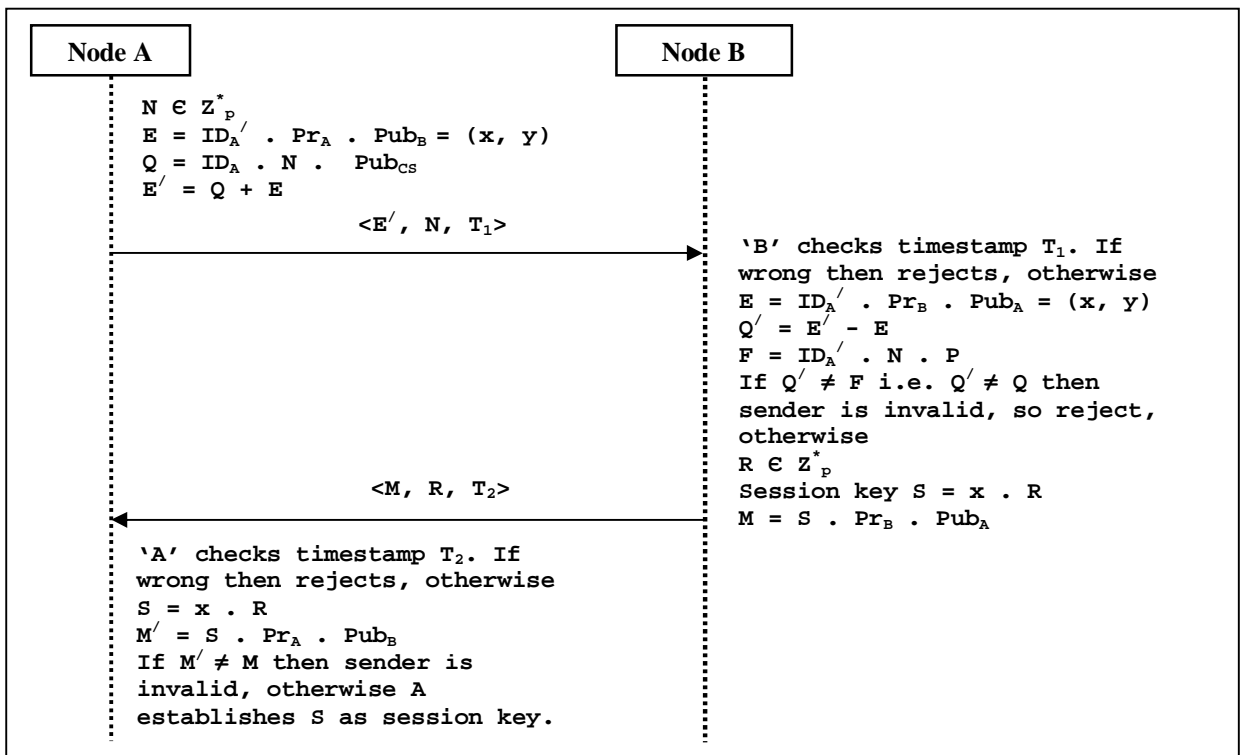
Node A

Node B

$N \in Z^{*}_{p}$
$E = ID_A^{/} . Pr_A . Pub_B = (x, y)$
$Q = ID_A . N . Pub_{CS}$
$E^{/} = Q + E$

$<E^{/}, N, T_1>$

'B' checks timestamp $T_1$. If wrong then rejects, otherwise
$E = ID_A^{/} . Pr_B . Pub_A = (x, y)$
$Q^{/} = E^{/} - E$
$F = ID_A^{/} . N . P$
If $Q^{/} \neq F$ i.e. $Q^{/} \neq Q$ then sender is invalid, so reject, otherwise
$R \in Z^{*}_{p}$
Session key $S = x . R$
$M = S . Pr_B . Pub_A$

$<M, R, T_2>$

'A' checks timestamp $T_2$. If wrong then rejects, otherwise
$S = x . R$
$M^{/} = S . Pr_A . Pub_B$
If $M^{/} \neq M$ then sender is invalid, otherwise A establishes S as session key.